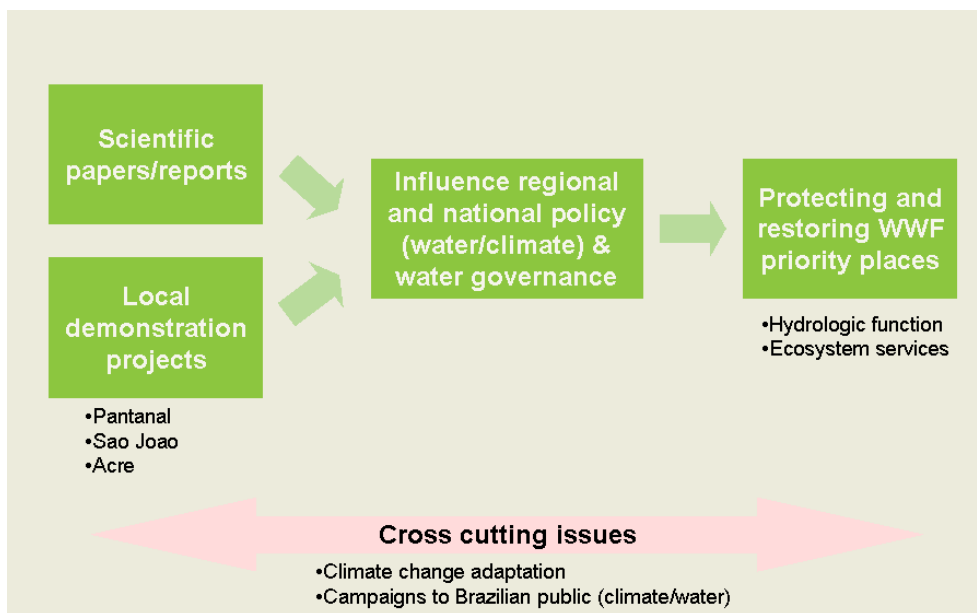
Scientific papers/reports

Local demonstration projects

•Pantanal
•Sao Joao
•Acre

Influence regional and national policy (water/climate) & water governance

Protecting and restoring WWF priority places

•Hydrologic function
•Ecosystem services

Cross cutting issues

•Climate change adaptation
•Campaigns to Brazilian public (climate/water)